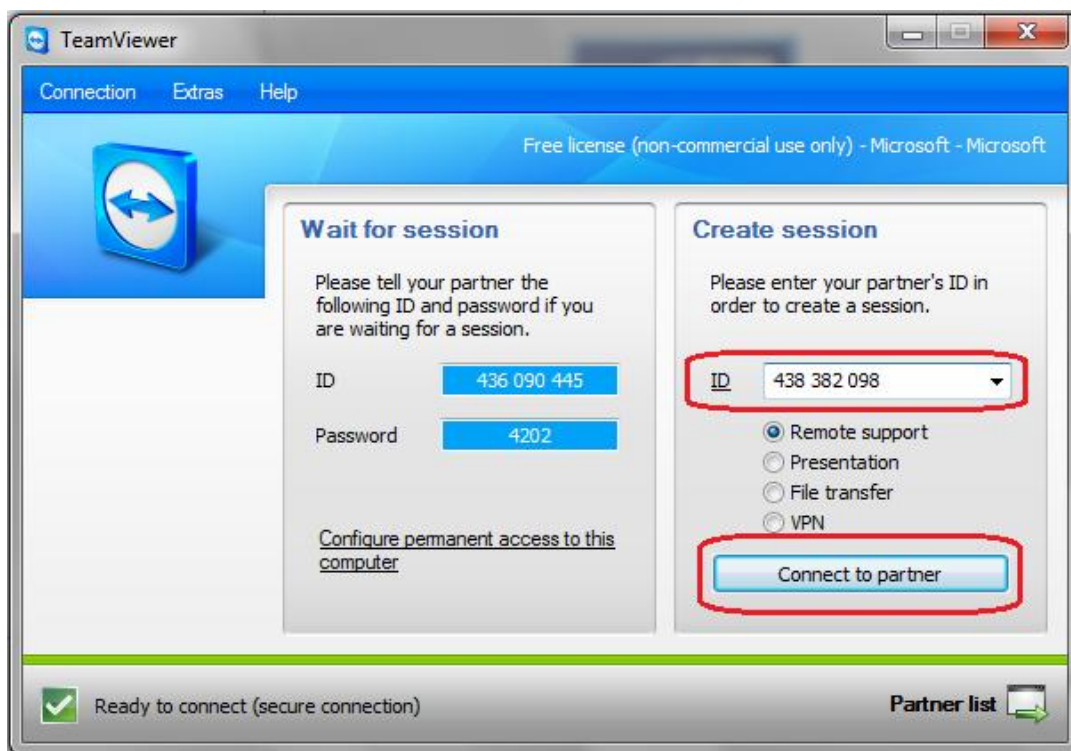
TeamViewer

Connection Extras Help

Free license (non-commercial use only) - Microsoft - Microsoft

Wait for session

Please tell your partner the following ID and password if you are waiting for a session.

ID 436 090 445

Password 4202

Configure permanent access to this computer

Create session

Please enter your partner's ID in order to create a session.

ID 438 382 098

Remote support
Presentation
File transfer
VPN

Connect to partner

Ready to connect (secure connection)

Partner list